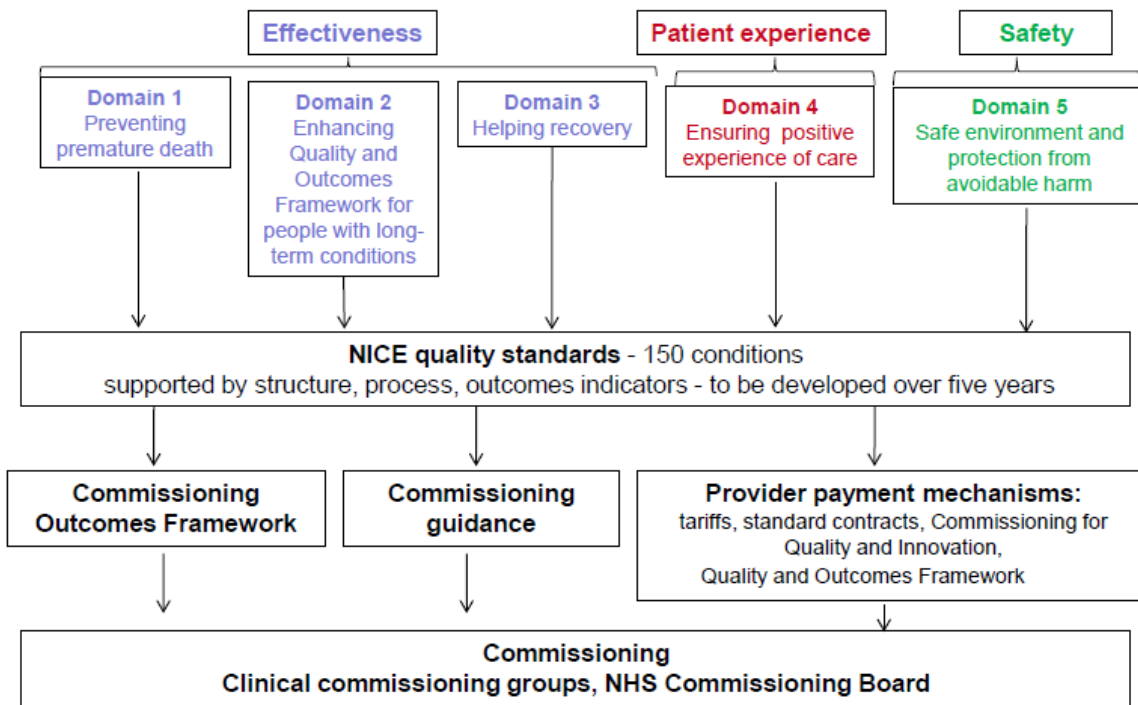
Effectiveness

Patient experience

Safety

Domain 1
Preventing premature death

Domain 2
Enhancing Quality and Outcomes Framework for people with long-term conditions

Domain 3
Helping recovery

Domain 4
Ensuring positive experience of care

Domain 5
Safe environment and protection from avoidable harm

NICE quality standards - 150 conditions
supported by structure, process, outcomes indicators - to be developed over five years

Commissioning Outcomes Framework

Commissioning guidance

Provider payment mechanisms:
tariffs, standard contracts, Commissioning for Quality and Innovation,
Quality and Outcomes Framework

Commissioning
Clinical commissioning groups, NHS Commissioning Board